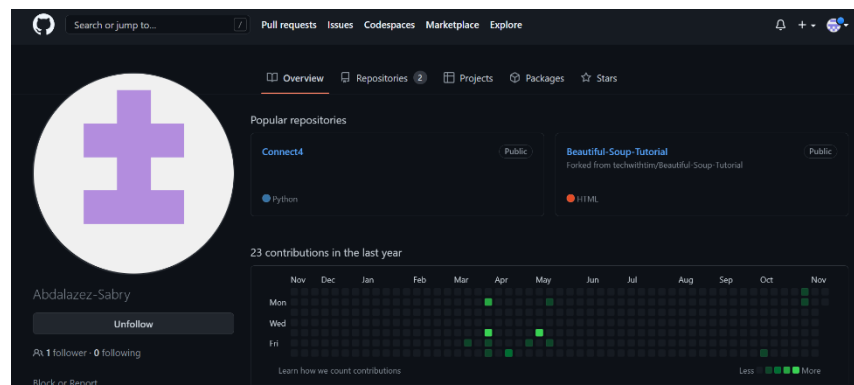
Search or jump to... /
Pull requests Issues Codespaces Marketplace Explore

Overview Repositories 2 Projects Packages Stars

Popular repositories

Connect4
Public
Python

Beautiful-Soup-Tutorial
Public
Forked from techwithtim/Beautiful-Soup-Tutorial
HTML

23 contributions in the last year

Nov Dec Jan Feb Mar Apr May Jun Jul Aug Sep Oct Nov
Mon
Wed
Fri

Learn how we count contributions
Less More

Abdalazez-Sabry

Unfollow

1 follower · 0 following

Block or Report